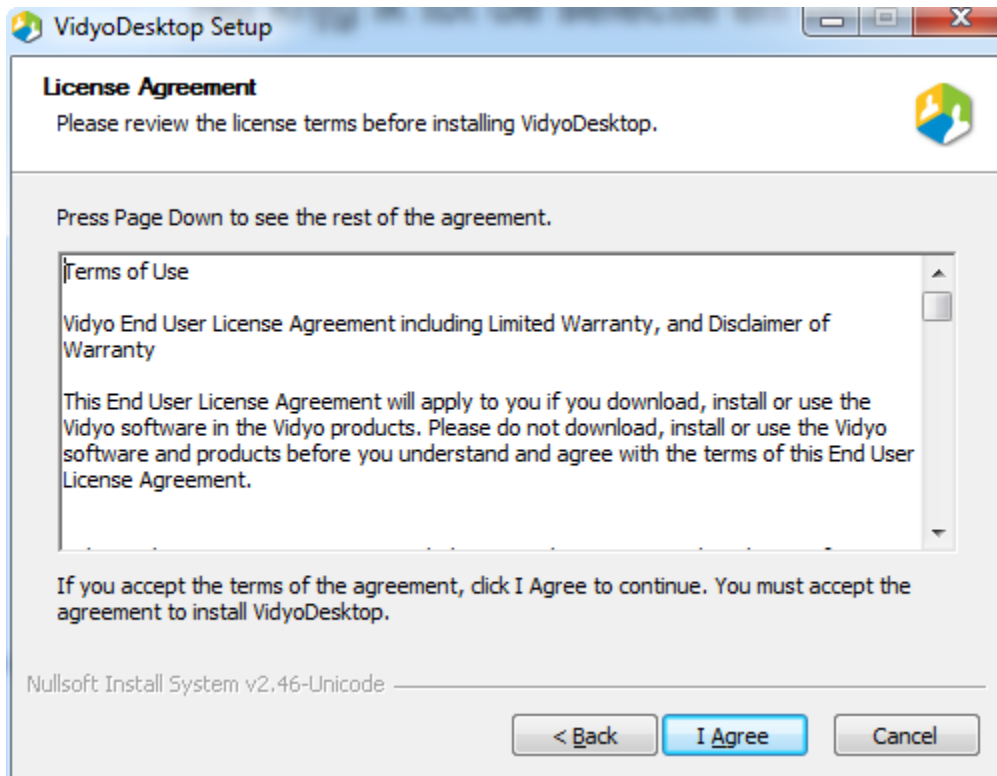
VidyoDesktop Setup

License Agreement
Please review the license terms before installing VidyoDesktop.

Press Page Down to see the rest of the agreement.

Terms of Use

Vidyo End User License Agreement including Limited Warranty, and Disclaimer of Warranty

This End User License Agreement will apply to you if you download, install or use the Vidyo software in the Vidyo products. Please do not download, install or use the Vidyo software and products before you understand and agree with the terms of this End User License Agreement.

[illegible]

If you accept the terms of the agreement, click I Agree to continue. You must accept the agreement to install VidyoDesktop.

Nullsoft Install System v2.46-Unicode

< Back

I Agree

Cancel